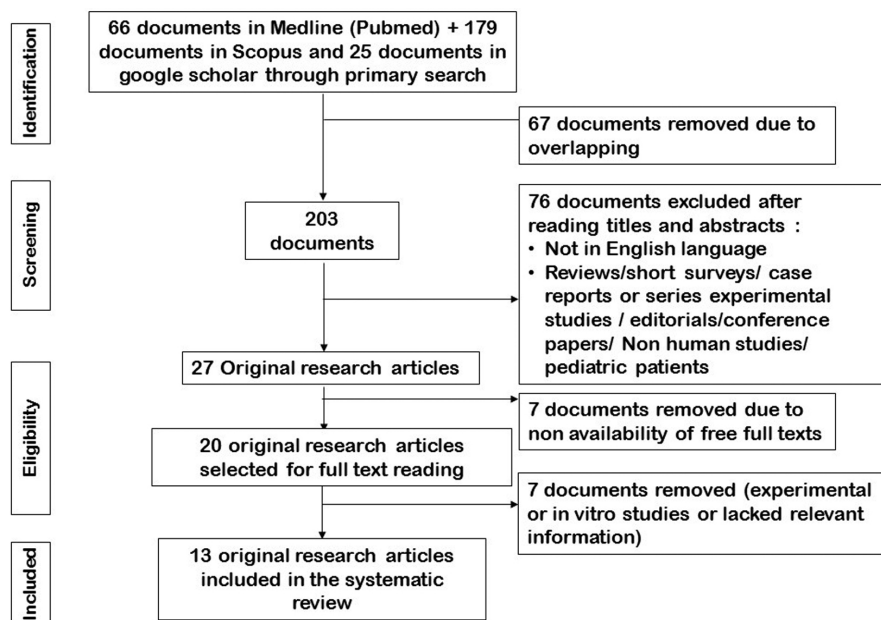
Identification

66 documents in Medline (Pubmed) + 179 documents in Scopus and 25 documents in google scholar through primary search

67 documents removed due to overlapping

Screening

203 documents

76 documents excluded after reading titles and abstracts :
• Not in English language
• Reviews/short surveys/ case reports or series experimental studies / editorials/conference papers/ Non human studies/ pediatric patients

27 Original research articles

Eligibility

7 documents removed due to non availability of free full texts

20 original research articles selected for full text reading

7 documents removed (experimental or in vitro studies or lacked relevant information)

Included

13 original research articles included in the systematic review